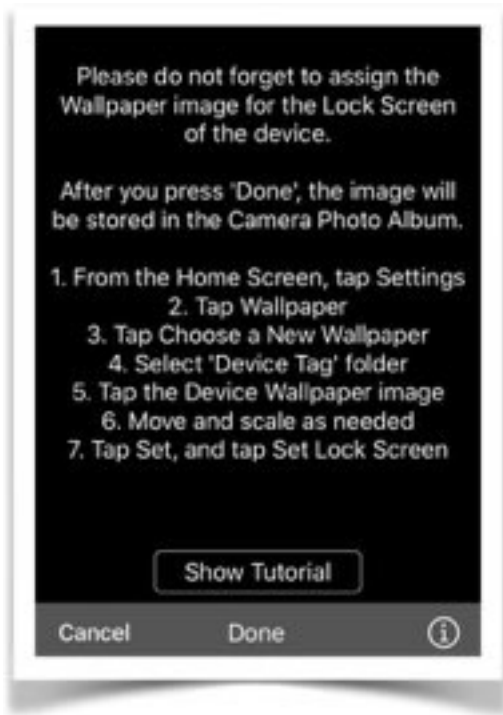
Please do not forget to assign the Wallpaper image for the Lock Screen of the device.

After you press 'Done', the image will be stored in the Camera Photo Album.

1. From the Home Screen, tap Settings
2. Tap Wallpaper
3. Tap Choose a New Wallpaper
4. Select 'Device Tag' folder
5. Tap the Device Wallpaper image
6. Move and scale as needed
7. Tap Set, and tap Set Lock Screen

Show Tutorial

Cancel Done